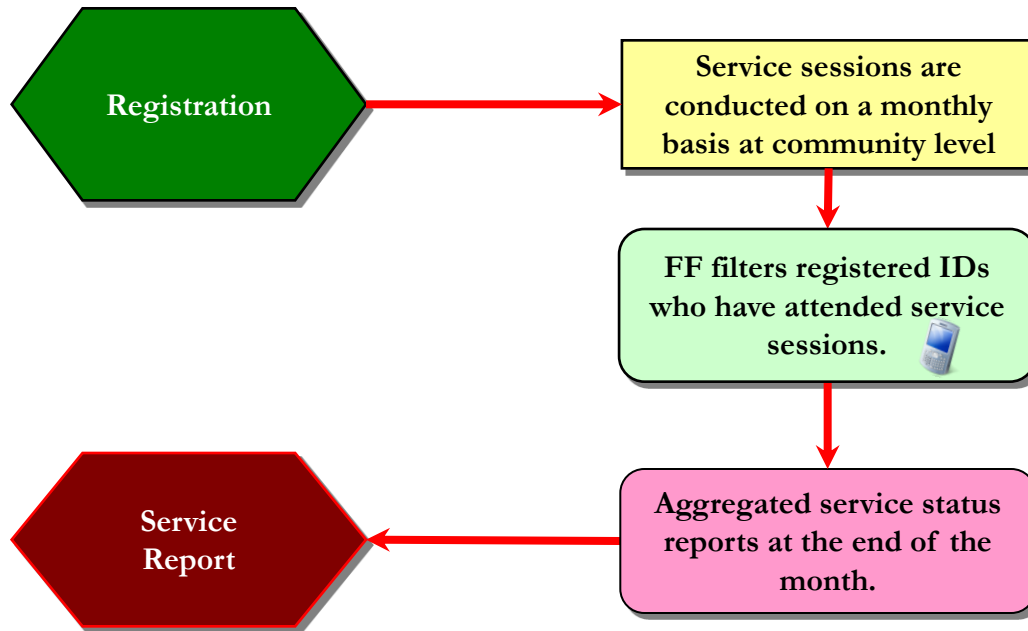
Registration

Service sessions are conducted on a monthly basis at community level

FF filters registered IDs who have attended service sessions.

Aggregated service status reports at the end of the month.

Service Report